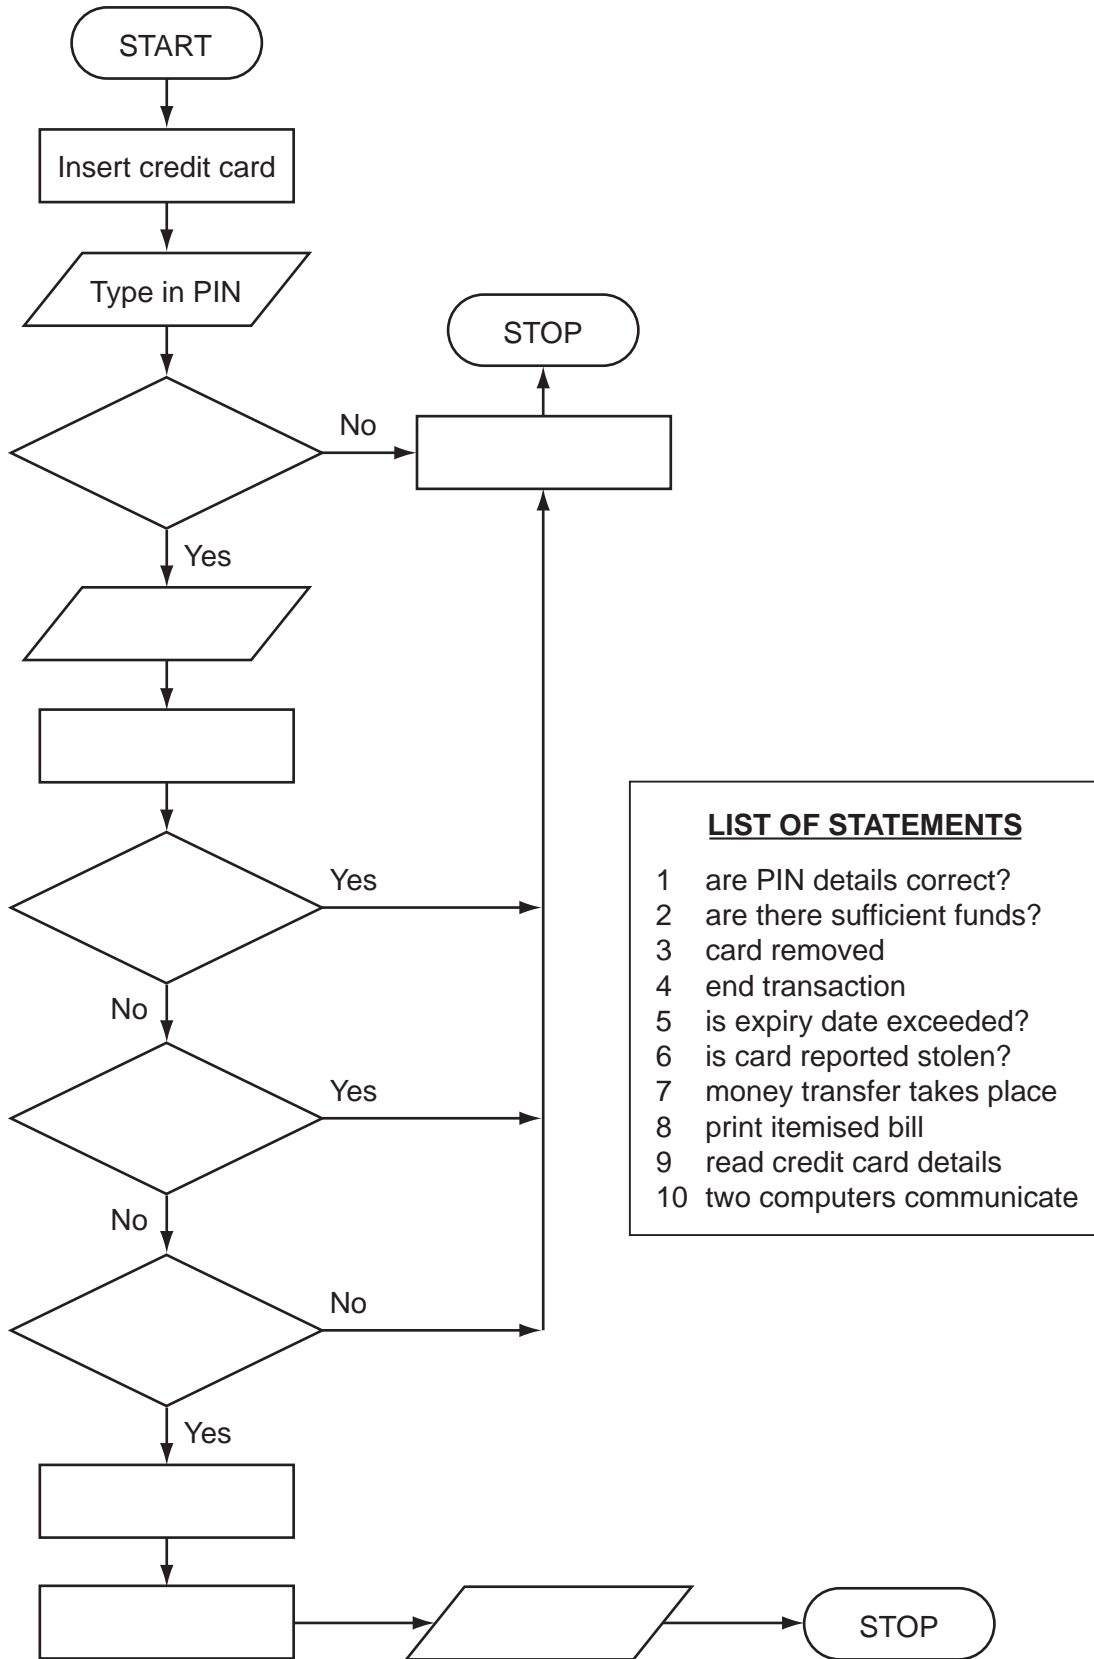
START

Insert credit card

Type in PIN

STOP

No

Yes

Yes

No

Yes

No

No

Yes

STOP

**LIST OF STATEMENTS**

1 are PIN details correct?
2 are there sufficient funds?
3 card removed
4 end transaction
5 is expiry date exceeded?
6 is card reported stolen?
7 money transfer takes place
8 print itemised bill
9 read credit card details
10 two computers communicate